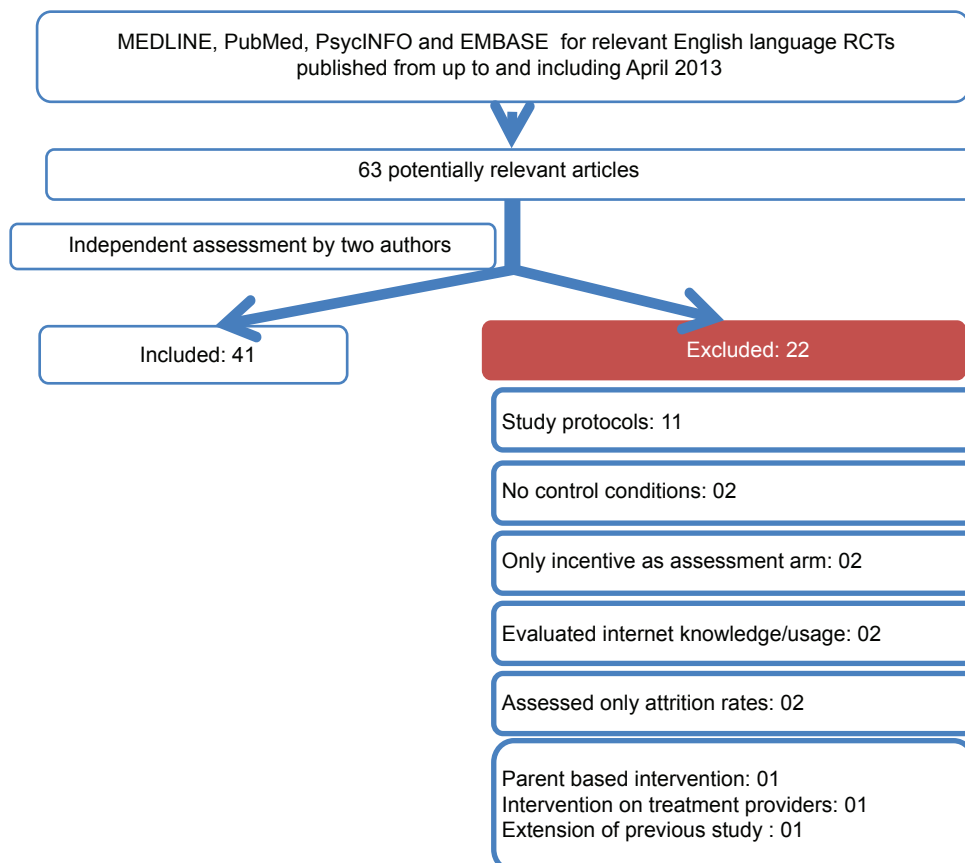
MEDLINE, PubMed, PsycINFO and EMBASE for relevant English language RCTs published from up to and including April 2013

63 potentially relevant articles

Independent assessment by two authors

Included: 41

Excluded: 22

Study protocols: 11

No control conditions: 02

Only incentive as assessment arm: 02

Evaluated internet knowledge/usage: 02

Assessed only attrition rates: 02

Parent based intervention: 01
Intervention on treatment providers: 01
Extension of previous study : 01